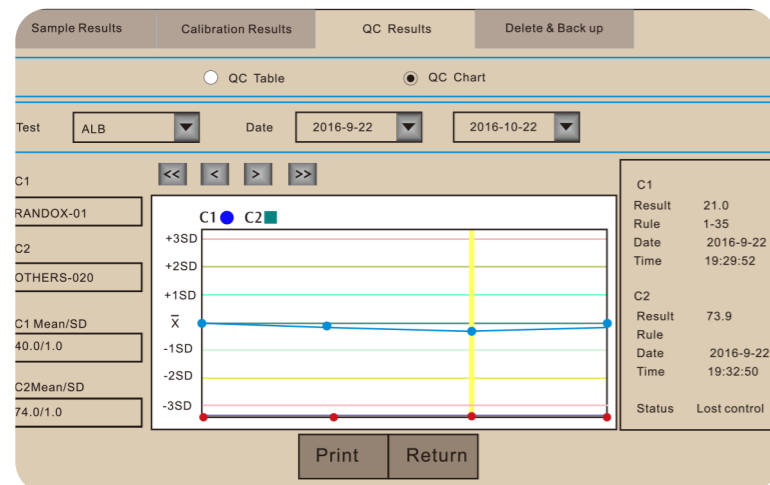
Sample Results | Calibration Results | QC Results | Delete & Back up

QC Table   QC Chart

Test ALB   Date 2016-9-22   2016-10-22

<< < > >>

C1
RANDOX-01
C2
OTHERS-020
C1 Mean/SD
40.0/1.0
C2Mean/SD
74.0/1.0

C1 C2
+3SD
+2SD
+1SD
$\overline{X}$
-1SD
-2SD
-3SD

C1
Result 21.0
Rule 1-35
Date 2016-9-22
Time 19:29:52

C2
Result 73.9
Rule
Date 2016-9-22
Time 19:32:50

Status Lost control

Print   Return